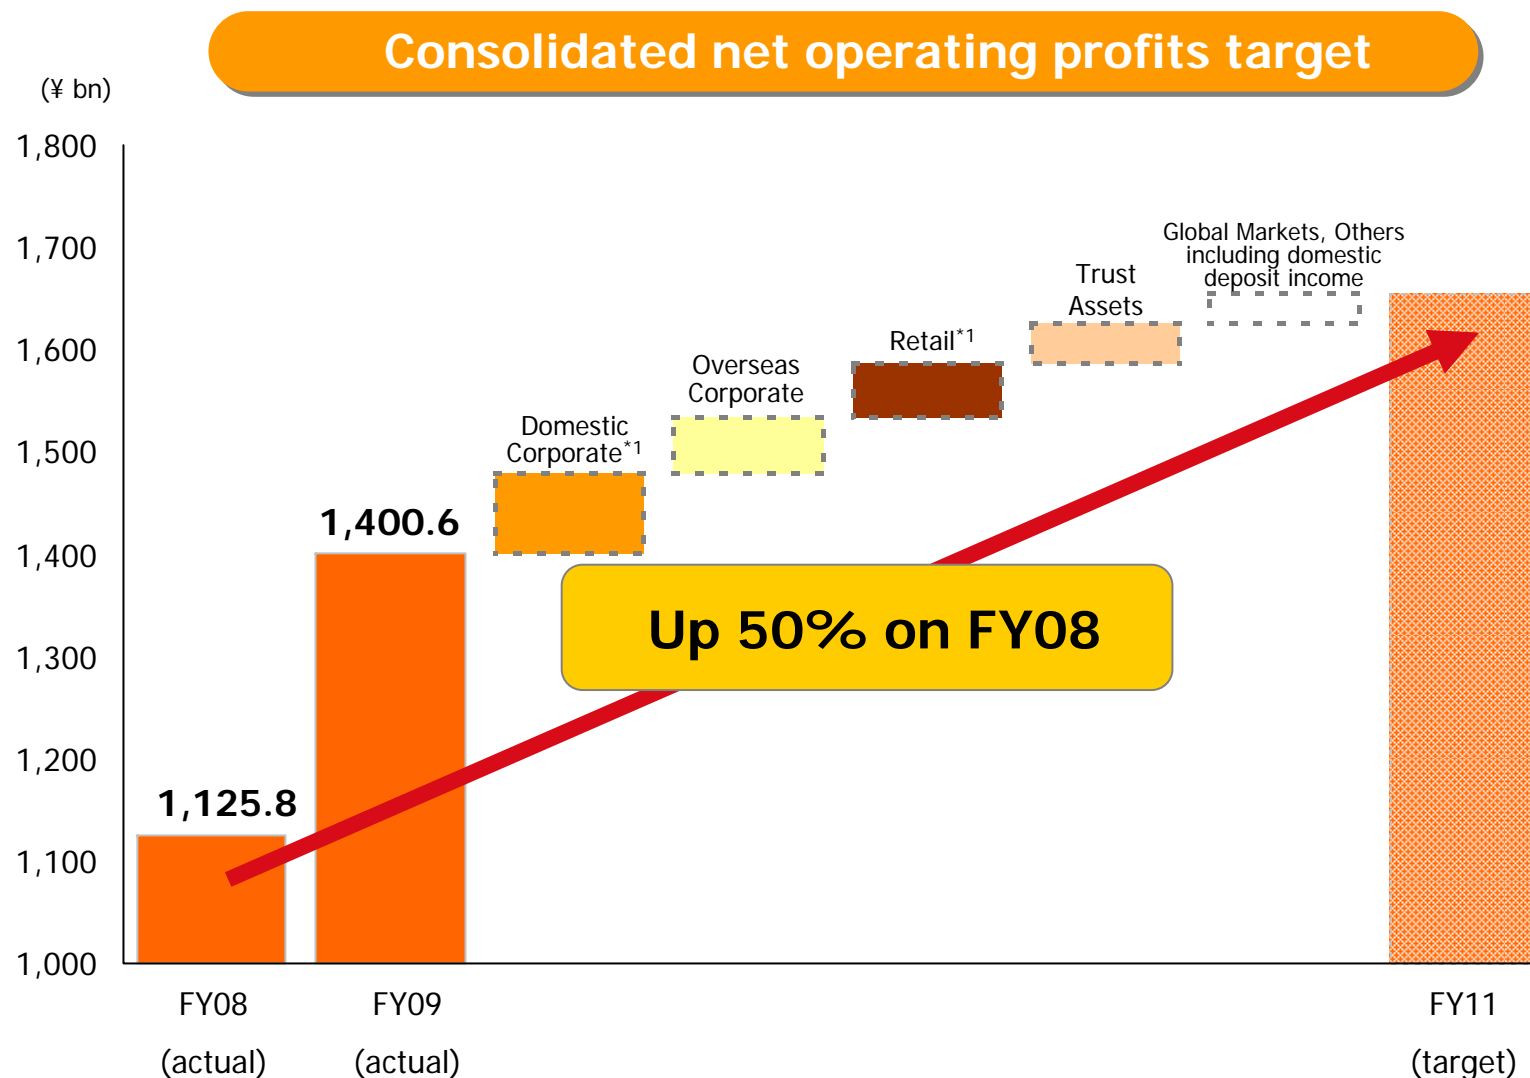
Consolidated net operating profits target

(¥ bn)

1,800
1,700
1,600
1,500
1,400
1,300
1,200
1,100
1,000

Global Markets, Others including domestic deposit income

Trust Assets

Retail$^{*1}$

Overseas Corporate

Domestic Corporate$^{*1}$

1,400.6

1,125.8

Up 50% on FY08

FY08 (actual)

FY09 (actual)

FY11 (target)